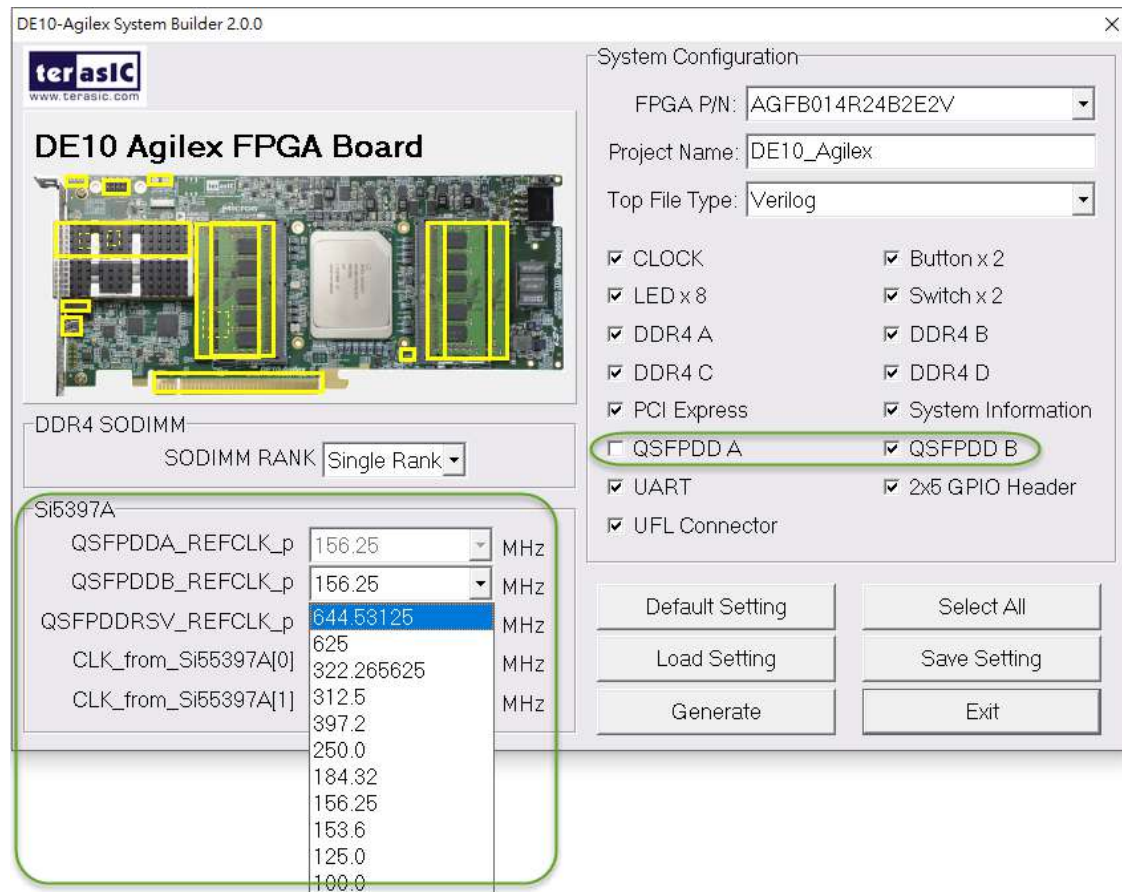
DE10-Agilex System Builder 2.0.0

terasIC
www.terasic.com

DE10 Agilex FPGA Board

System Configuration

FPGA P/N: AGFB014R24B2E2V

Project Name: DE10_Agilex

Top File Type: Verilog

☑ CLOCK ☑ Button x 2
☑ LED x 8 ☑ Switch x 2
☑ DDR4 A ☑ DDR4 B
☑ DDR4 C ☑ DDR4 D
☑ PCI Express ☑ System Information
☐ QSFPDD A ☑ QSFPDD B
☑ UART ☑ 2x5 GPIO Header
☑ UFL Connector

DDR4 SODIMM

SODIMM RANK Single Rank

Si5397A

QSFPDDA_REFCLK_p 156.25 MHz
QSFPDDB_REFCLK_p 156.25 MHz
QSFPDDRSV_REFCLK_p 644.53125 MHz
CLK_from_Si55397A[0] MHz
CLK_from_Si55397A[1] MHz

644.53125
625
322.265625
312.5
397.2
250.0
184.32
156.25
153.6
125.0
100.0

Default Setting
Select All
Load Setting
Save Setting
Generate
Exit